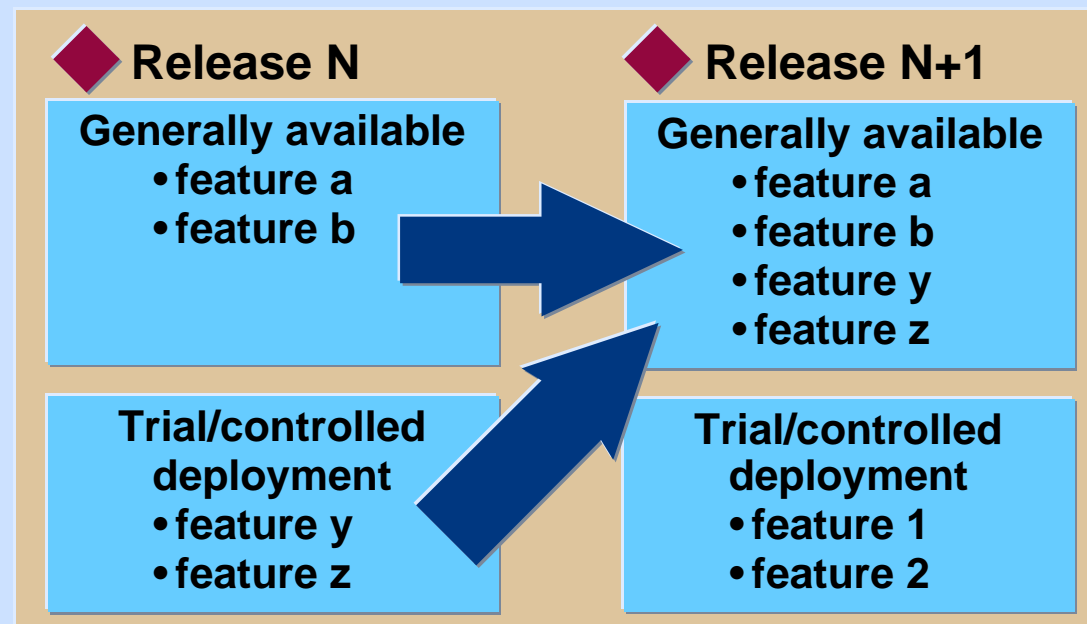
Release N

Generally available
• feature a
• feature b

Trial/controlled deployment
• feature y
• feature z

Release N+1

Generally available
• feature a
• feature b
• feature y
• feature z

Trial/controlled deployment
• feature 1
• feature 2